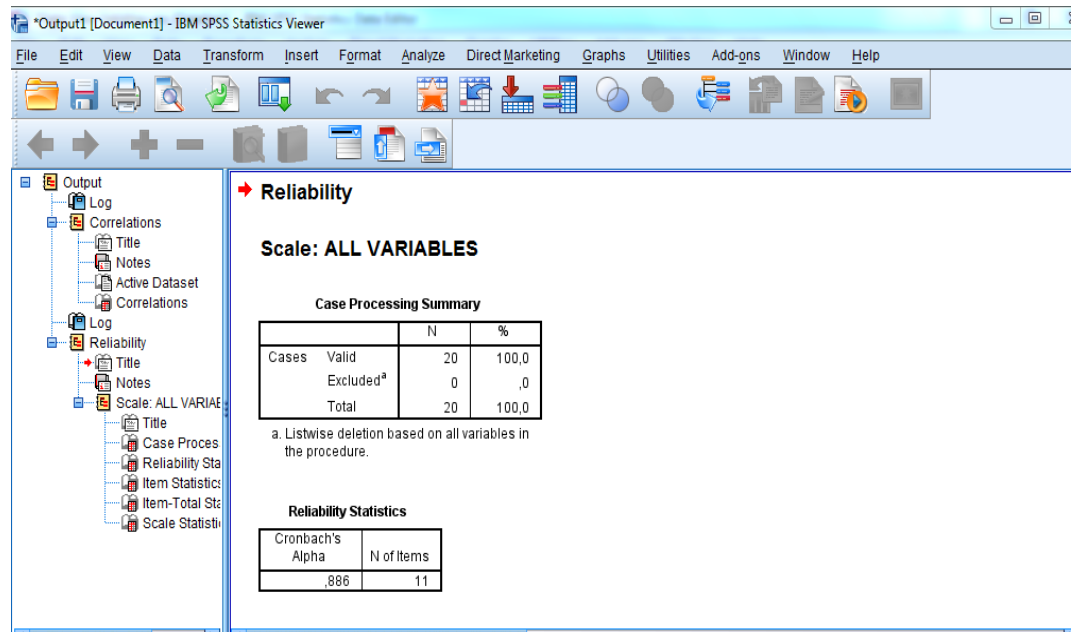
*Output1 [Document1] - IBM SPSS Statistics Viewer

File Edit View Data Transform Insert Format Analyze Direct Marketing Graphs Utilities Add-ons Window Help

Output
Log
Correlations
Title
Notes
Active Dataset
Correlations
Log
Reliability
Title
Notes
Scale: ALL VARIAE
Title
Case Proces
Reliability Sta
Item Statistics
Item-Total Sta
Scale Statisti

Reliability

Scale: ALL VARIABLES

Case Processing Summary

| | | N | % |
|---|---|---|---|
| Cases | Valid | 20 | 100,0 |
| | Excluded$^a$ | 0 | ,0 |
| | Total | 20 | 100,0 |

a. Listwise deletion based on all variables in the procedure.

Reliability Statistics

| Cronbach's Alpha | N of Items |
|---|---|
| ,886 | 11 |